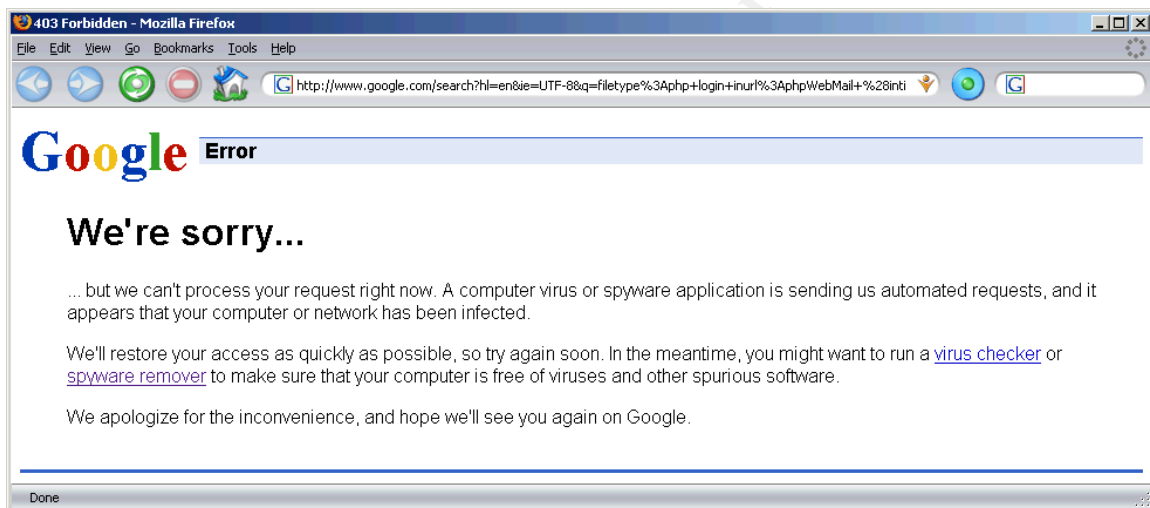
403 Forbidden - Mozilla Firefox

File Edit View Go Bookmarks Tools Help

http://www.google.com/search?hl=en&ie=UTF-8&q=filetype%3Aphp+login+inurl%3AphpWebMail+%28inti

Google Error

We're sorry...

... but we can't process your request right now. A computer virus or spyware application is sending us automated requests, and it appears that your computer or network has been infected.

We'll restore your access as quickly as possible, so try again soon. In the meantime, you might want to run a virus checker or spyware remover to make sure that your computer is free of viruses and other spurious software.

We apologize for the inconvenience, and hope we'll see you again on Google.

Done